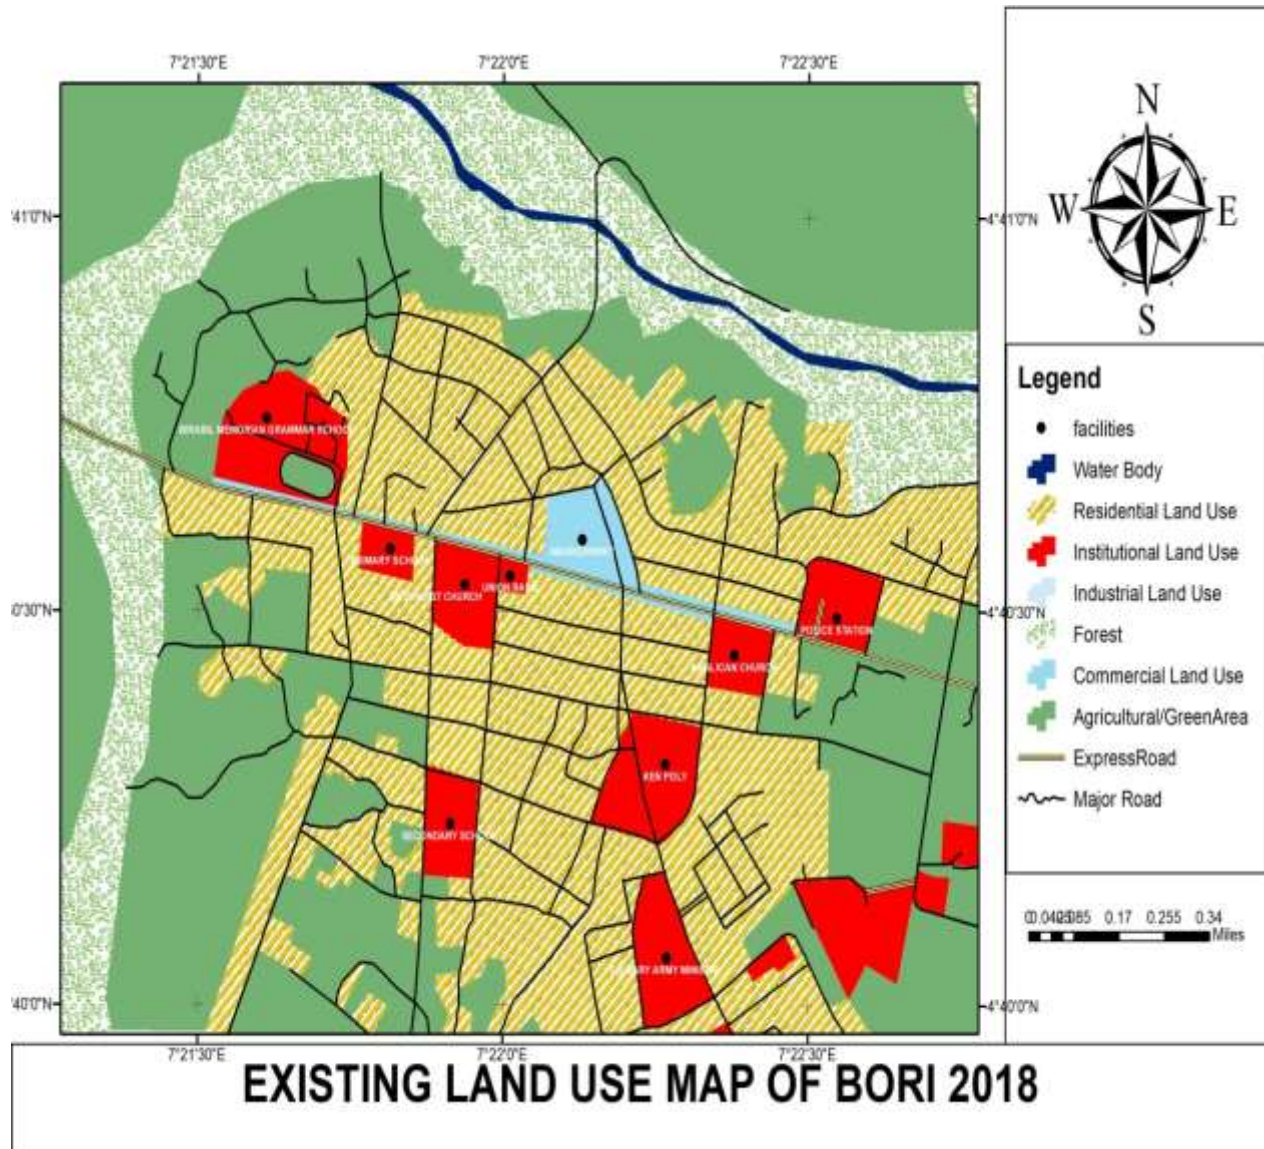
7°21'30"E
7°22'0"E
7°22'30"E

4°41'0"N
4°41'0"N
4°40'30"N
4°40'30"N
4°40'0"N
4°40'0"N

7°21'30"E
7°22'0"E
7°22'30"E

N
W
E
S

Legend
facilities
Water Body
Residential Land Use
Institutional Land Use
Industrial Land Use
Forest
Commercial Land Use
Agricultural/GreenArea
ExpressRoad
Major Road

0 0.0425 0.085 0.17 0.255 0.34
Miles

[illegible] MEMORIAL GRAMMAR SCHOOL
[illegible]MARY SCHOOL
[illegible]
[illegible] CHURCH
UNION BANK
POLICE STATION
ANGLICAN CHURCH
KEN POLY
SECONDARY SCHOOL
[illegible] ARMY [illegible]

EXISTING LAND USE MAP OF BORI 2018